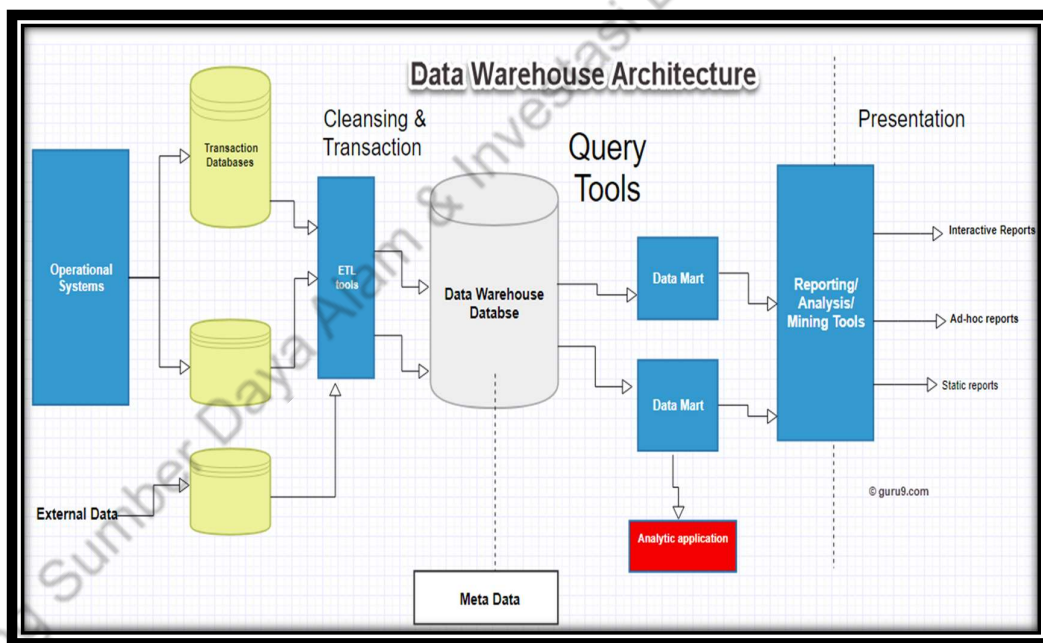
Data Warehouse Architecture

Cleansing & Transaction

Query Tools

Presentation

Transaction Databases

Operational Systems

ETL tools

Data Warehouse Databse

Data Mart

Data Mart

Reporting/ Analysis/ Mining Tools

Interactive Reports

Ad-hoc reports

Static reports

External Data

Analytic application

Meta Data

© guru9.com

Sumber Daya Alam & Investasi